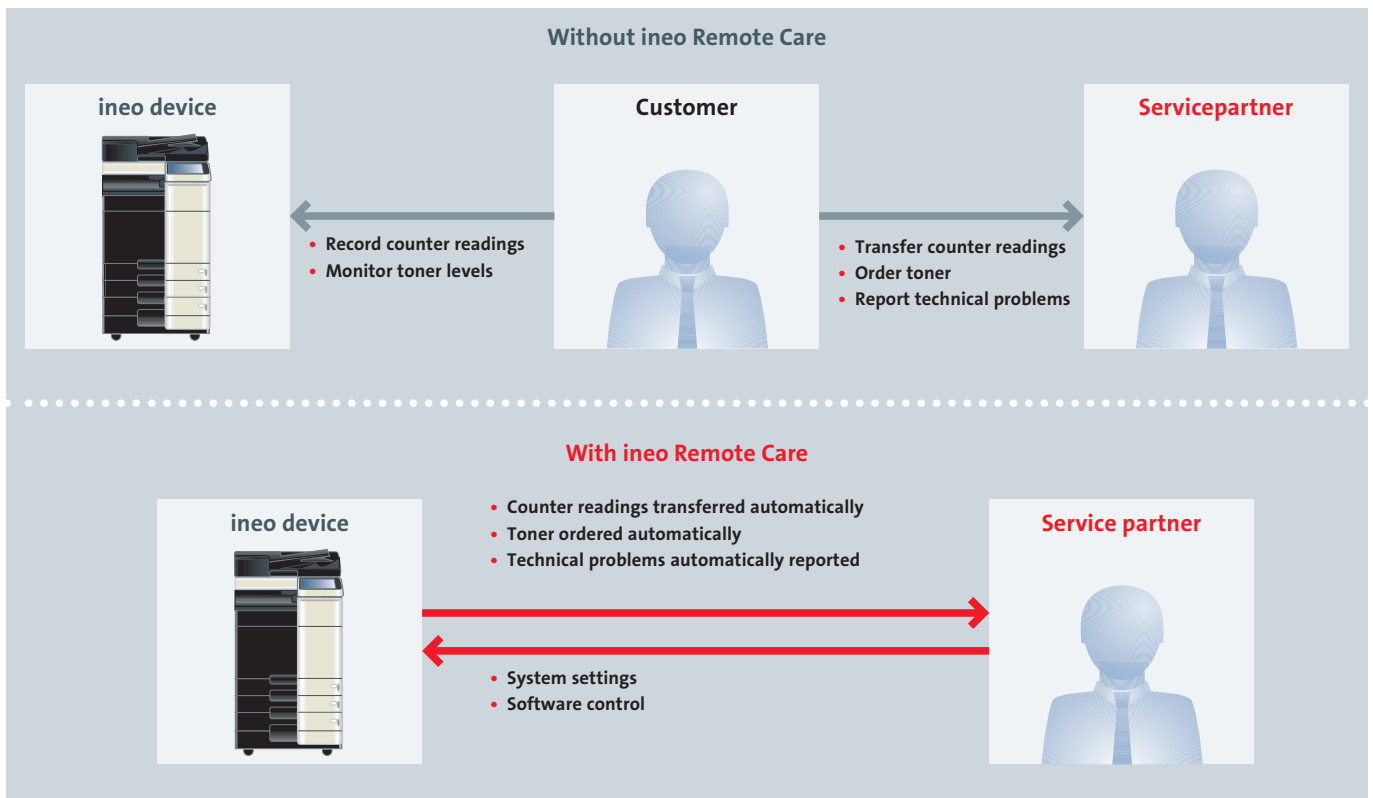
Without ineo Remote Care

ineo device

Customer

Servicepartner

• Record counter readings
• Monitor toner levels

• Transfer counter readings
• Order toner
• Report technical problems

With ineo Remote Care

ineo device

• Counter readings transferred automatically
• Toner ordered automatically
• Technical problems automatically reported

Service partner

• System settings
• Software control